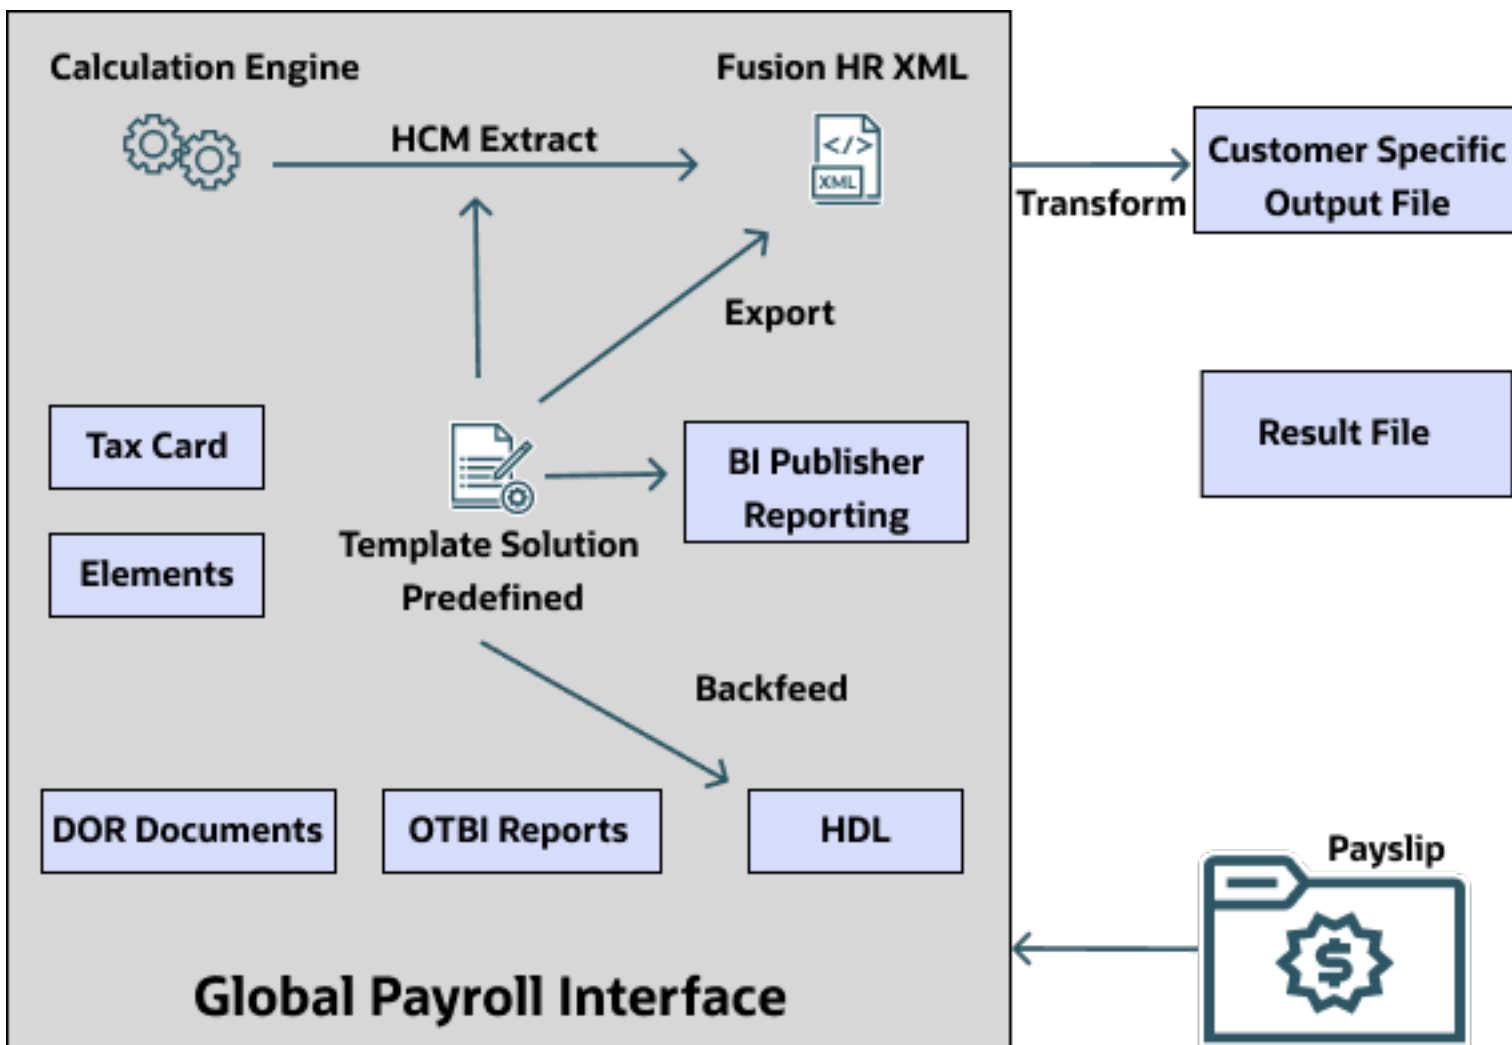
Calculation Engine

HCM Extract

Fusion HR XML

</>
XML

Transform

Customer Specific Output File

Export

Tax Card

Elements

Template Solution Predefined

BI Publisher Reporting

Result File

Backfeed

DOR Documents

OTBI Reports

HDL

Payslip

$

Global Payroll Interface